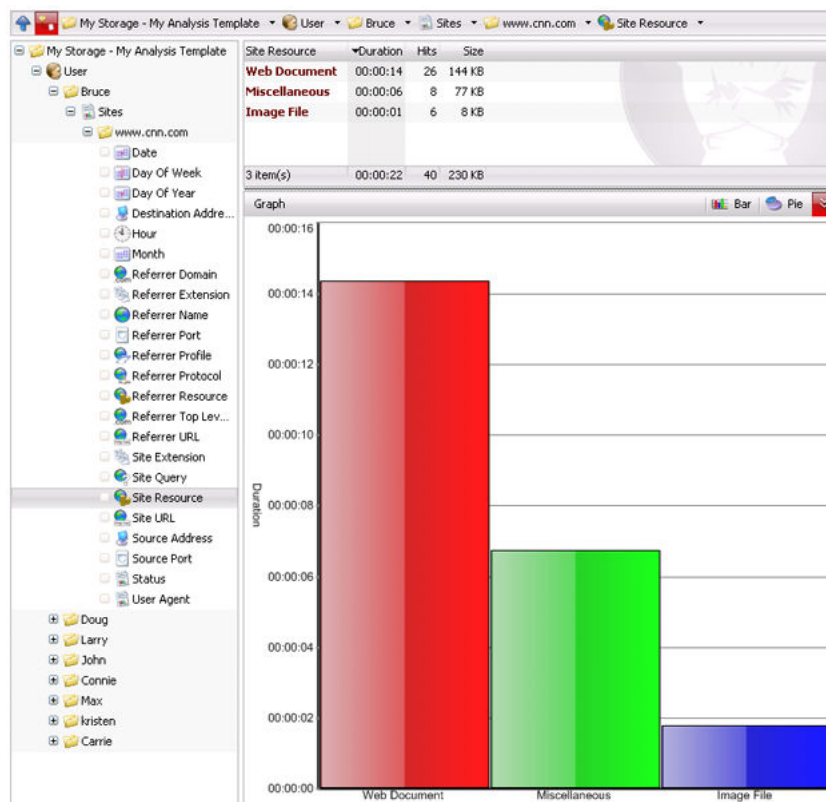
My Storage - My Analysis Template ▾ User ▾ Bruce ▾ Sites ▾ www.cnn.com ▾ Site Resource ▾

My Storage - My Analysis Template
User
Bruce
Sites
www.cnn.com
Date
Day Of Week
Day Of Year
Destination Addre...
Hour
Month
Referrer Domain
Referrer Extension
Referrer Name
Referrer Port
Referrer Profile
Referrer Protocol
Referrer Resource
Referrer Top Lev...
Referrer URL
Site Extension
Site Query
Site Resource
Site URL
Source Address
Source Port
Status
User Agent
Doug
Larry
John
Connie
Max
kristen
Carrie

| Site Resource | Duration | Hits | Size |
|---|---|---|---|
| Web Document | 00:00:14 | 26 | 144 KB |
| Miscellaneous | 00:00:06 | 8 | 77 KB |
| Image File | 00:00:01 | 6 | 8 KB |
| 3 item(s) | 00:00:22 | 40 | 230 KB |

Graph
Bar Pie

00:00:16
00:00:14
00:00:12
00:00:10
00:00:08
00:00:06
00:00:04
00:00:02
00:00:00
Duration
Web Document
Miscellaneous
Image File